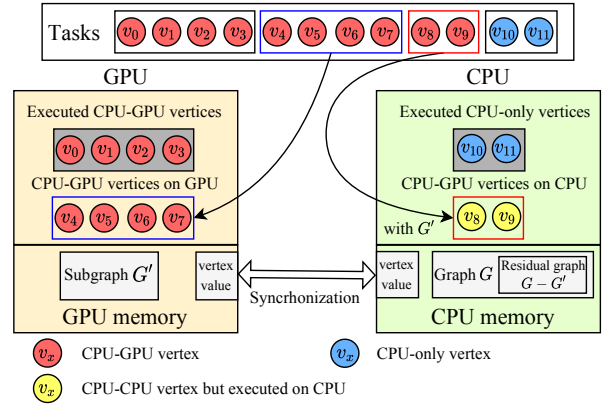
Tasks $v_0$ $v_1$ $v_2$ $v_3$ $v_4$ $v_5$ $v_6$ $v_7$ $v_8$ $v_9$ $v_{10}$ $v_{11}$

GPU

CPU

Executed CPU-GPU vertices

$v_0$ $v_1$ $v_2$ $v_3$

CPU-GPU vertices on GPU

$v_4$ $v_5$ $v_6$ $v_7$

Executed CPU-only vertices

$v_{10}$ $v_{11}$

CPU-GPU vertices on CPU

with $G'$ $v_8$ $v_9$

Subgraph $G'$

vertex value

Synchronization

vertex value

Graph $G$

Residual graph $G - G'$

GPU memory

CPU memory

$v_x$ CPU-GPU vertex

$v_x$ CPU-only vertex

$v_x$ CPU-CPU vertex but executed on CPU